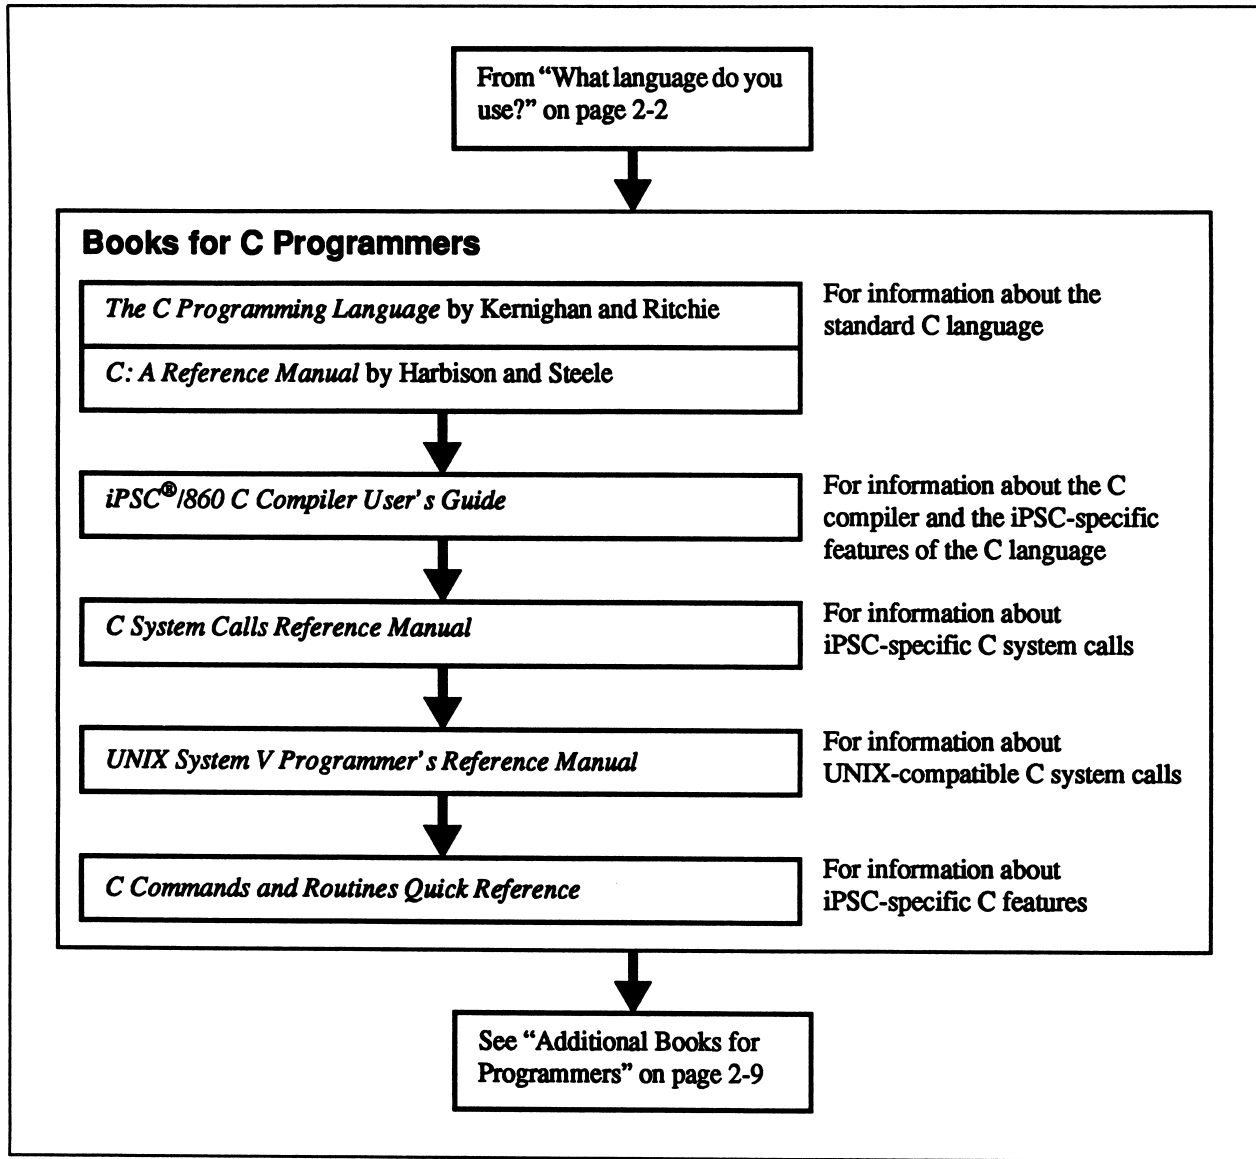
From "What language do you use?" on page 2-2

Books for C Programmers

The C Programming Language by Kernighan and Ritchie

C: A Reference Manual by Harbison and Steele

For information about the standard C language

iPSC®/860 C Compiler User's Guide

For information about the C compiler and the iPSC-specific features of the C language

C System Calls Reference Manual

For information about iPSC-specific C system calls

UNIX System V Programmer's Reference Manual

For information about UNIX-compatible C system calls

C Commands and Routines Quick Reference

For information about iPSC-specific C features

See "Additional Books for Programmers" on page 2-9